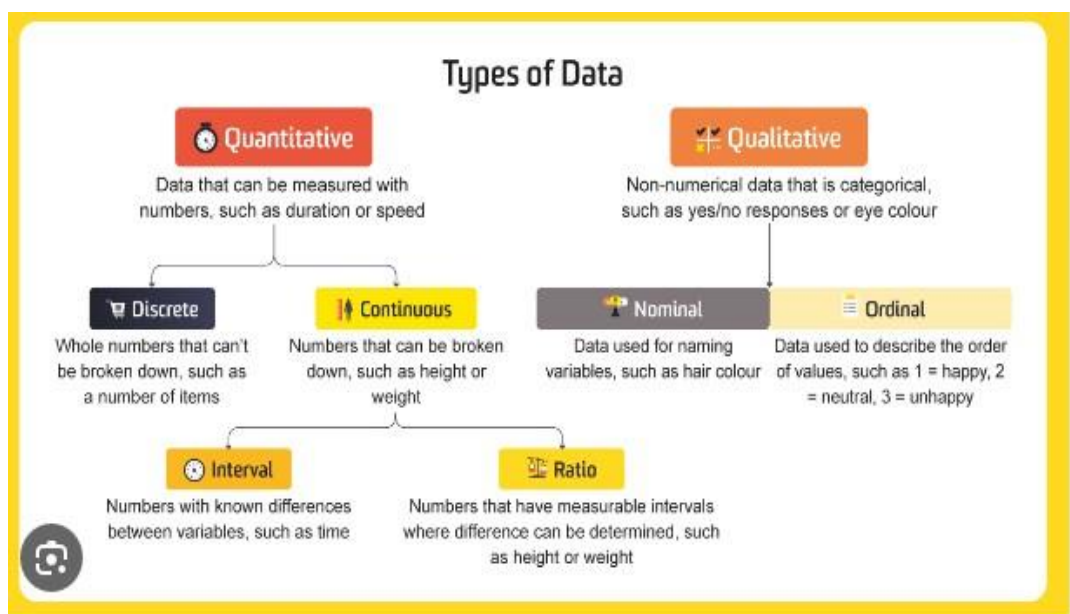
Types of Data

Quantitative

Data that can be measured with numbers, such as duration or speed

Qualitative

Non-numerical data that is categorical, such as yes/no responses or eye colour

Discrete

Whole numbers that can't be broken down, such as a number of items

Continuous

Numbers that can be broken down, such as height or weight

Nominal

Data used for naming variables, such as hair colour

Ordinal

Data used to describe the order of values, such as 1 = happy, 2 = neutral, 3 = unhappy

Interval

Numbers with known differences between variables, such as time

Ratio

Numbers that have measurable intervals where difference can be determined, such as height or weight